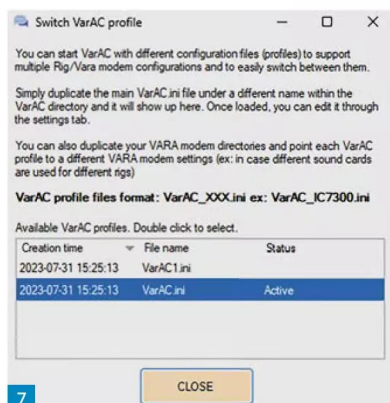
Switch VarAC profile

You can start VarAC with different configuration files (profiles) to support multiple Rig/Vara modem configurations and to easily switch between them.

Simply duplicate the main VarAC.ini file under a different name within the VarAC directory and it will show up here. Once loaded, you can edit it through the settings tab.

You can also duplicate your VARA modem directories and point each VarAC profile to a different VARA modem settings (ex: in case different sound cards are used for different rigs)

VarAC profile files format: VarAC_XXX.ini ex: VarAC_IC7300.ini

Available VarAC profiles. Double click to select.

| Creation time | File name | Status |
|---|---|---|
| 2023-07-31 15:25:13 | VarAC1.ini | |
| 2023-07-31 15:25:13 | VarAC.ini | Active |

CLOSE

7